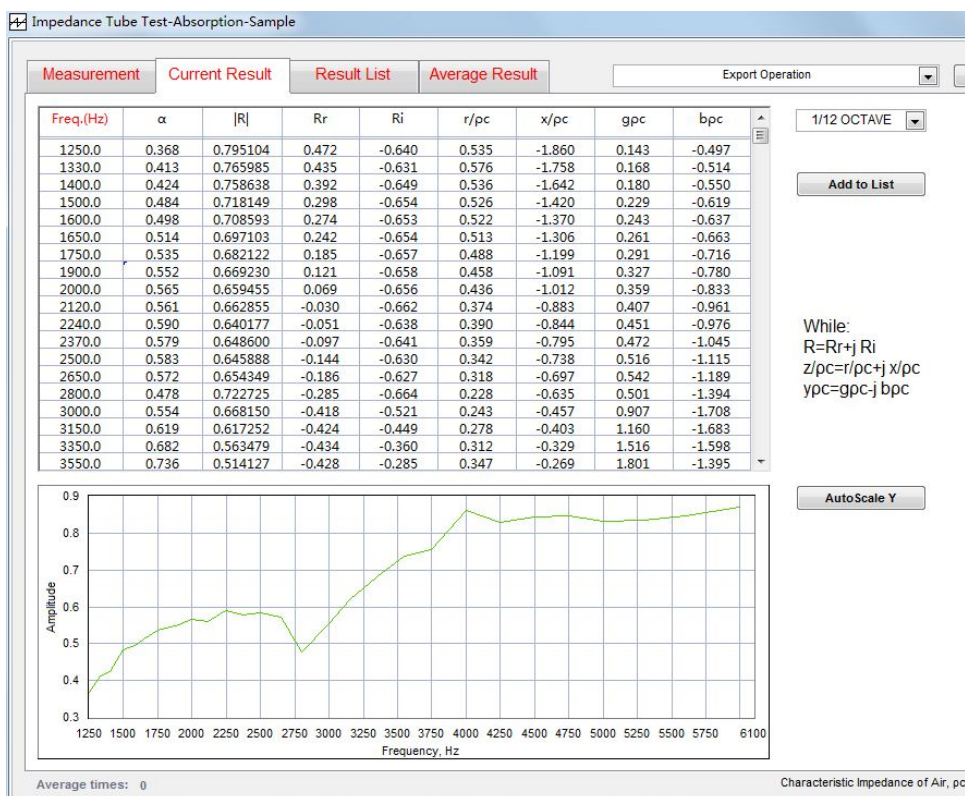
Impedance Tube Test-Absorption-Sample

Measurement | Current Result | Result List | Average Result

Export Operation

| Freq.(Hz) | α | \|R\| | Rr | Ri | r/ρc | x/ρc | gρc | bρc |
|---|---|---|---|---|---|---|---|---|
| 1250.0 | 0.368 | 0.795104 | 0.472 | -0.640 | 0.535 | -1.860 | 0.143 | -0.497 |
| 1330.0 | 0.413 | 0.765985 | 0.435 | -0.631 | 0.576 | -1.758 | 0.168 | -0.514 |
| 1400.0 | 0.424 | 0.758638 | 0.392 | -0.649 | 0.536 | -1.642 | 0.180 | -0.550 |
| 1500.0 | 0.484 | 0.718149 | 0.298 | -0.654 | 0.526 | -1.420 | 0.229 | -0.619 |
| 1600.0 | 0.498 | 0.708593 | 0.274 | -0.653 | 0.522 | -1.370 | 0.243 | -0.637 |
| 1650.0 | 0.514 | 0.697103 | 0.242 | -0.654 | 0.513 | -1.306 | 0.261 | -0.663 |
| 1750.0 | 0.535 | 0.682122 | 0.185 | -0.657 | 0.488 | -1.199 | 0.291 | -0.716 |
| 1900.0 | 0.552 | 0.669230 | 0.121 | -0.658 | 0.458 | -1.091 | 0.327 | -0.780 |
| 2000.0 | 0.565 | 0.659455 | 0.069 | -0.656 | 0.436 | -1.012 | 0.359 | -0.833 |
| 2120.0 | 0.561 | 0.662855 | -0.030 | -0.662 | 0.374 | -0.883 | 0.407 | -0.961 |
| 2240.0 | 0.590 | 0.640177 | -0.051 | -0.638 | 0.390 | -0.844 | 0.451 | -0.976 |
| 2370.0 | 0.579 | 0.648600 | -0.097 | -0.641 | 0.359 | -0.795 | 0.472 | -1.045 |
| 2500.0 | 0.583 | 0.645888 | -0.144 | -0.630 | 0.342 | -0.738 | 0.516 | -1.115 |
| 2650.0 | 0.572 | 0.654349 | -0.186 | -0.627 | 0.318 | -0.697 | 0.542 | -1.189 |
| 2800.0 | 0.478 | 0.722725 | -0.285 | -0.664 | 0.228 | -0.635 | 0.501 | -1.394 |
| 3000.0 | 0.554 | 0.668150 | -0.418 | -0.521 | 0.243 | -0.457 | 0.907 | -1.708 |
| 3150.0 | 0.619 | 0.617252 | -0.424 | -0.449 | 0.278 | -0.403 | 1.160 | -1.683 |
| 3350.0 | 0.682 | 0.563479 | -0.434 | -0.360 | 0.312 | -0.329 | 1.516 | -1.598 |
| 3550.0 | 0.736 | 0.514127 | -0.428 | -0.285 | 0.347 | -0.269 | 1.801 | -1.395 |

1/12 OCTAVE

Add to List

While:
R=Rr+j Ri
z/ρc=r/ρc+j x/ρc
yρc=gρc-j bρc

AutoScale Y

0.9 0.8 0.7 0.6 0.5 0.4 0.3
Amplitude
1250 1500 1750 2000 2250 2500 2750 3000 3250 3500 3750 4000 4250 4500 4750 5000 5250 5500 5750 6100
Frequency, Hz

Average times: 0

Characteristic Impedance of Air, ρc